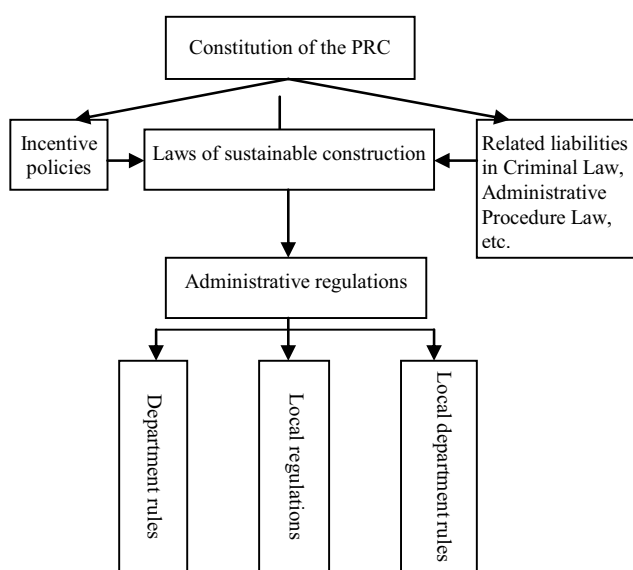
Constitution of the PRC

Incentive policies

Laws of sustainable construction

Related liabilities in Criminal Law, Administrative Procedure Law, etc.

Administrative regulations

Department rules

Local regulations

Local department rules